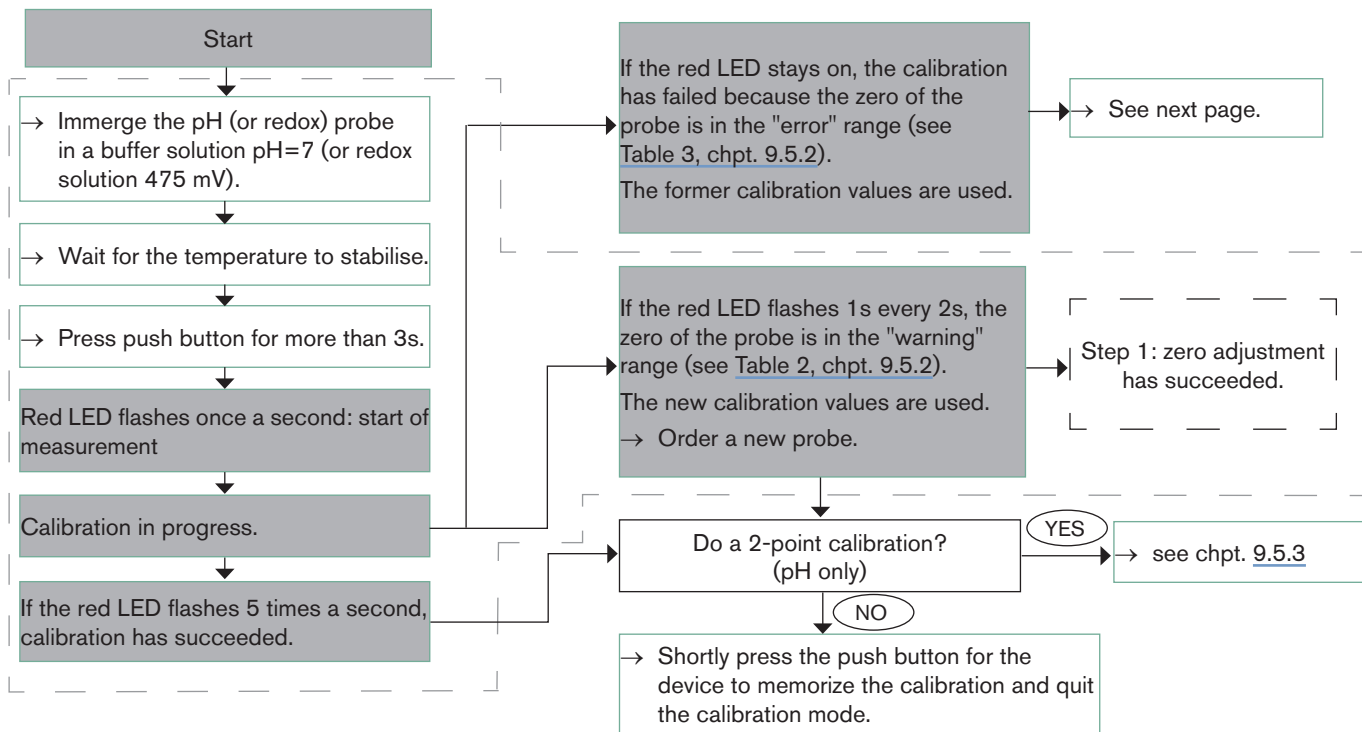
Start

→ Immerge the pH (or redox) probe in a buffer solution pH=7 (or redox solution 475 mV).

→ Wait for the temperature to stabilise.

→ Press push button for more than 3s.

Red LED flashes once a second: start of measurement

Calibration in progress.

If the red LED flashes 5 times a second, calibration has succeeded.

If the red LED stays on, the calibration has failed because the zero of the probe is in the "error" range (see Table 3, chpt. 9.5.2).

The former calibration values are used.

→ See next page.

If the red LED flashes 1s every 2s, the zero of the probe is in the "warning" range (see Table 2, chpt. 9.5.2).

The new calibration values are used.

→ Order a new probe.

Step 1: zero adjustment has succeeded.

Do a 2-point calibration? (pH only)

YES

→ see chpt. 9.5.3

NO

→ Shortly press the push button for the device to memorize the calibration and quit the calibration mode.